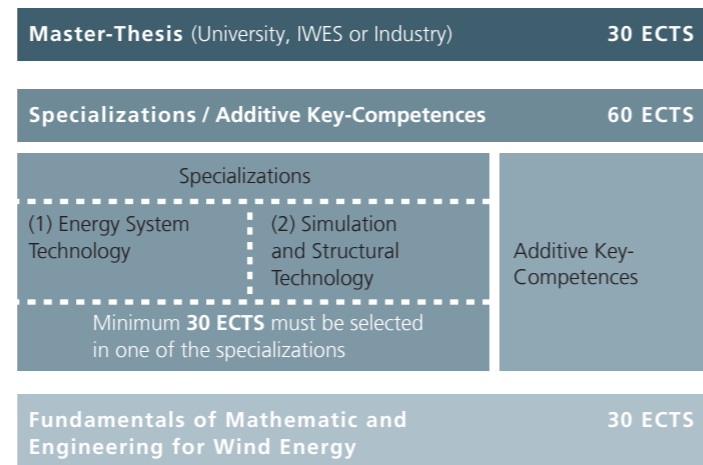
Master-Thesis (University, IWES or Industry) 30 ECTS

Specializations / Additive Key-Competences 60 ECTS

Specializations

(1) Energy System Technology

(2) Simulation and Structural Technology

Minimum 30 ECTS must be selected in one of the specializations

Additive Key-Competences

Fundamentals of Mathematic and Engineering for Wind Energy 30 ECTS